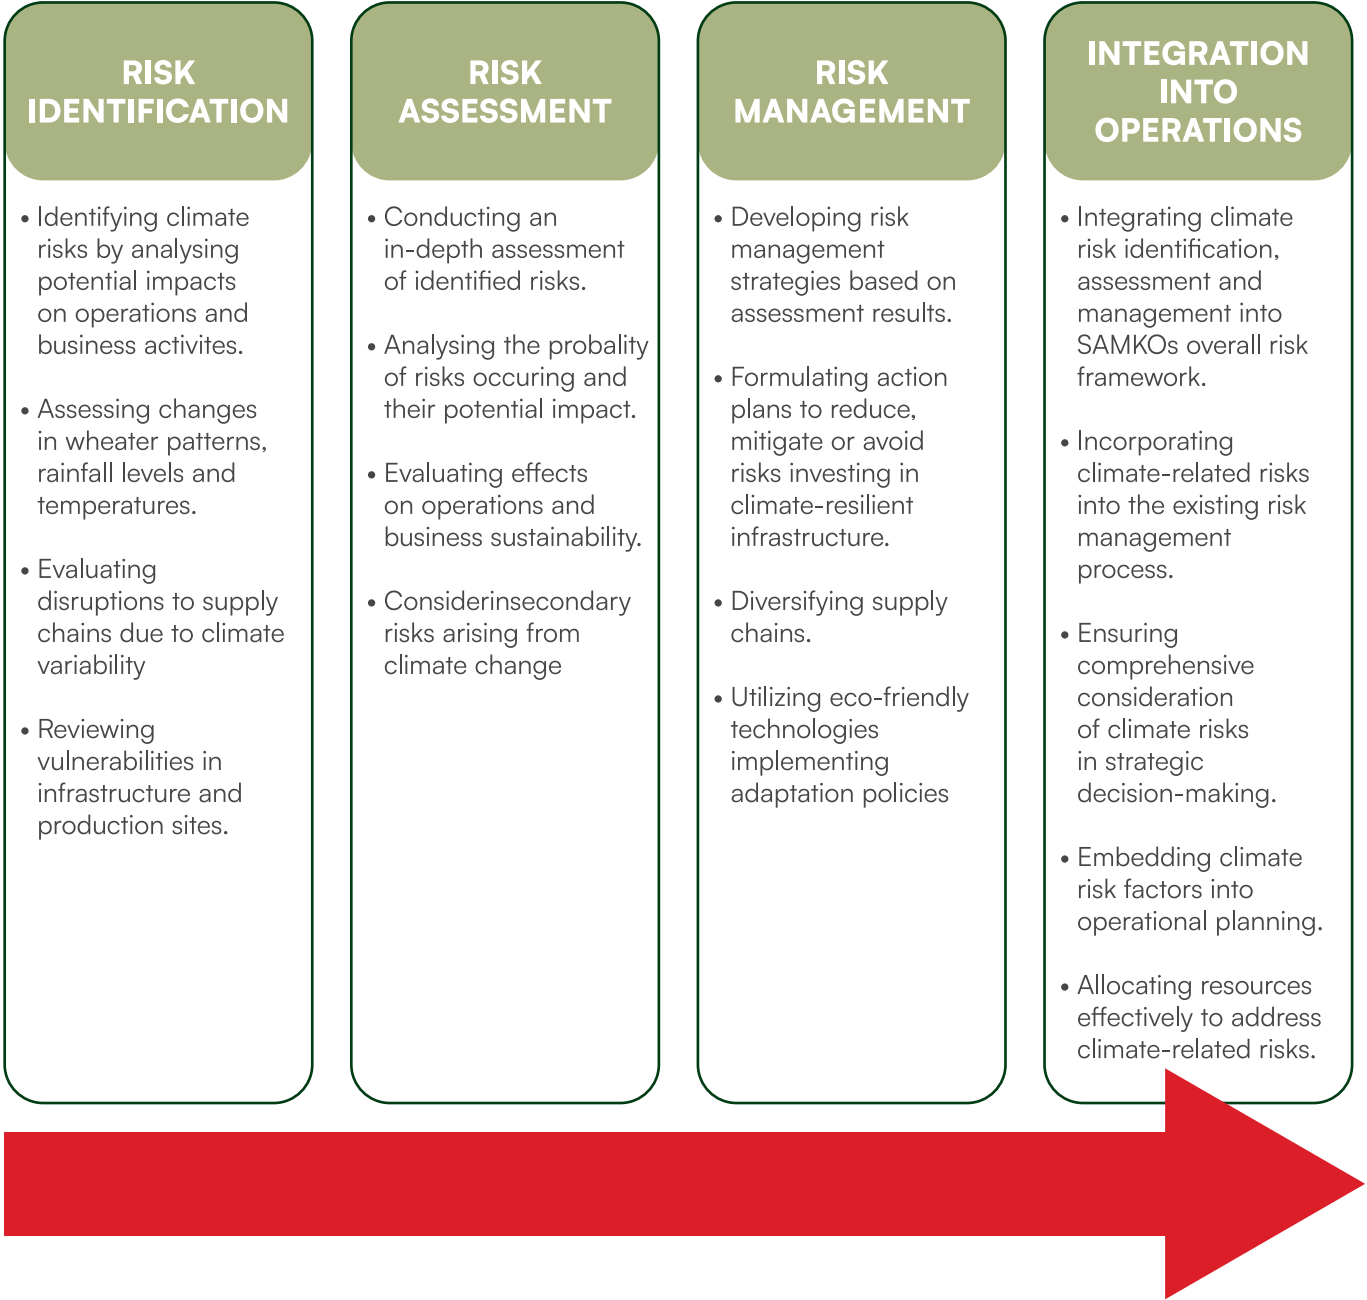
RISK IDENTIFICATION

• Identifying climate risks by analysing potential impacts on operations and business activites.

• Assessing changes in wheater patterns, rainfall levels and temperatures.

• Evaluating disruptions to supply chains due to climate variability

• Reviewing vulnerabilities in infrastructure and production sites.

RISK ASSESSMENT

• Conducting an in-depth assessment of identified risks.

• Analysing the probality of risks occuring and their potential impact.

• Evaluating effects on operations and business sustainability.

• Considerinsecondary risks arising from climate change

RISK MANAGEMENT

• Developing risk management strategies based on assessment results.

• Formulating action plans to reduce, mitigate or avoid risks investing in climate-resilient infrastructure.

• Diversifying supply chains.

• Utilizing eco-friendly technologies implementing adaptation policies

INTEGRATION INTO OPERATIONS

• Integrating climate risk identification, assessment and management into SAMKOs overall risk framework.

• Incorporating climate-related risks into the existing risk management process.

• Ensuring comprehensive consideration of climate risks in strategic decision-making.

• Embedding climate risk factors into operational planning.

• Allocating resources effectively to address climate-related risks.